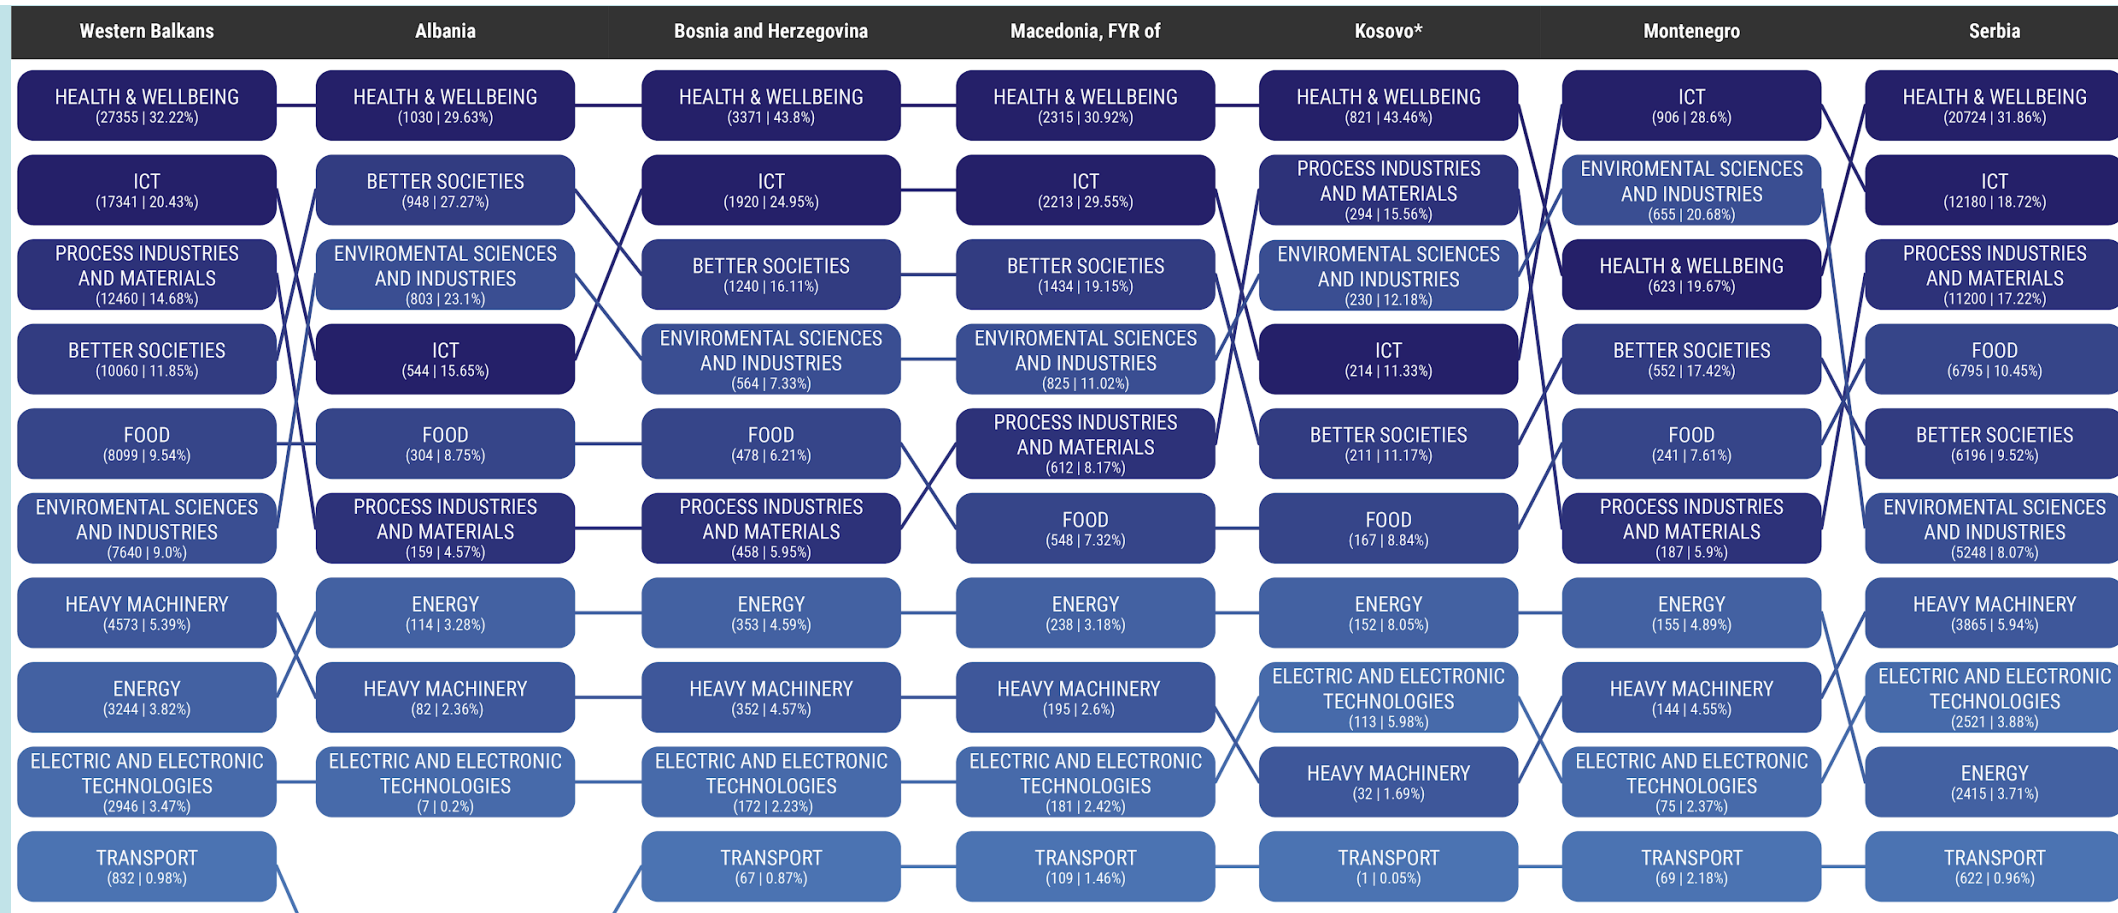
Western Balkans

HEALTH & WELLBEING (27355 | 32.22%)
ICT (17341 | 20.43%)
PROCESS INDUSTRIES AND MATERIALS (12460 | 14.68%)
BETTER SOCIETIES (10060 | 11.85%)
FOOD (8099 | 9.54%)
ENVIROMENTAL SCIENCES AND INDUSTRIES (7640 | 9.0%)
HEAVY MACHINERY (4573 | 5.39%)
ENERGY (3244 | 3.82%)
ELECTRIC AND ELECTRONIC TECHNOLOGIES (2946 | 3.47%)
TRANSPORT (832 | 0.98%)

Albania

HEALTH & WELLBEING (1030 | 29.63%)
BETTER SOCIETIES (948 | 27.27%)
ENVIROMENTAL SCIENCES AND INDUSTRIES (803 | 23.1%)
ICT (544 | 15.65%)
FOOD (304 | 8.75%)
PROCESS INDUSTRIES AND MATERIALS (159 | 4.57%)
ENERGY (114 | 3.28%)
HEAVY MACHINERY (82 | 2.36%)
ELECTRIC AND ELECTRONIC TECHNOLOGIES (7 | 0.2%)

Bosnia and Herzegovina

HEALTH & WELLBEING (3371 | 43.8%)
ICT (1920 | 24.95%)
BETTER SOCIETIES (1240 | 16.11%)
ENVIROMENTAL SCIENCES AND INDUSTRIES (564 | 7.33%)
FOOD (478 | 6.21%)
PROCESS INDUSTRIES AND MATERIALS (458 | 5.95%)
ENERGY (353 | 4.59%)
HEAVY MACHINERY (352 | 4.57%)
ELECTRIC AND ELECTRONIC TECHNOLOGIES (172 | 2.23%)
TRANSPORT (67 | 0.87%)

Macedonia, FYR of

HEALTH & WELLBEING (2315 | 30.92%)
ICT (2213 | 29.55%)
BETTER SOCIETIES (1434 | 19.15%)
ENVIROMENTAL SCIENCES AND INDUSTRIES (825 | 11.02%)
PROCESS INDUSTRIES AND MATERIALS (612 | 8.17%)
FOOD (548 | 7.32%)
ENERGY (238 | 3.18%)
HEAVY MACHINERY (195 | 2.6%)
ELECTRIC AND ELECTRONIC TECHNOLOGIES (181 | 2.42%)
TRANSPORT (109 | 1.46%)

Kosovo*

HEALTH & WELLBEING (821 | 43.46%)
PROCESS INDUSTRIES AND MATERIALS (294 | 15.56%)
ENVIROMENTAL SCIENCES AND INDUSTRIES (230 | 12.18%)
ICT (214 | 11.33%)
BETTER SOCIETIES (211 | 11.17%)
FOOD (167 | 8.84%)
ENERGY (152 | 8.05%)
ELECTRIC AND ELECTRONIC TECHNOLOGIES (113 | 5.98%)
HEAVY MACHINERY (32 | 1.69%)
TRANSPORT (1 | 0.05%)

Montenegro

ICT (906 | 28.6%)
ENVIROMENTAL SCIENCES AND INDUSTRIES (655 | 20.68%)
HEALTH & WELLBEING (623 | 19.67%)
BETTER SOCIETIES (552 | 17.42%)
FOOD (241 | 7.61%)
PROCESS INDUSTRIES AND MATERIALS (187 | 5.9%)
ENERGY (155 | 4.89%)
HEAVY MACHINERY (144 | 4.55%)
ELECTRIC AND ELECTRONIC TECHNOLOGIES (75 | 2.37%)
TRANSPORT (69 | 2.18%)

Serbia

HEALTH & WELLBEING (20724 | 31.86%)
ICT (12180 | 18.72%)
PROCESS INDUSTRIES AND MATERIALS (11200 | 17.22%)
FOOD (6795 | 10.45%)
BETTER SOCIETIES (6196 | 9.52%)
ENVIROMENTAL SCIENCES AND INDUSTRIES (5248 | 8.07%)
HEAVY MACHINERY (3865 | 5.94%)
ELECTRIC AND ELECTRONIC TECHNOLOGIES (2521 | 3.88%)
ENERGY (2415 | 3.71%)
TRANSPORT (622 | 0.96%)